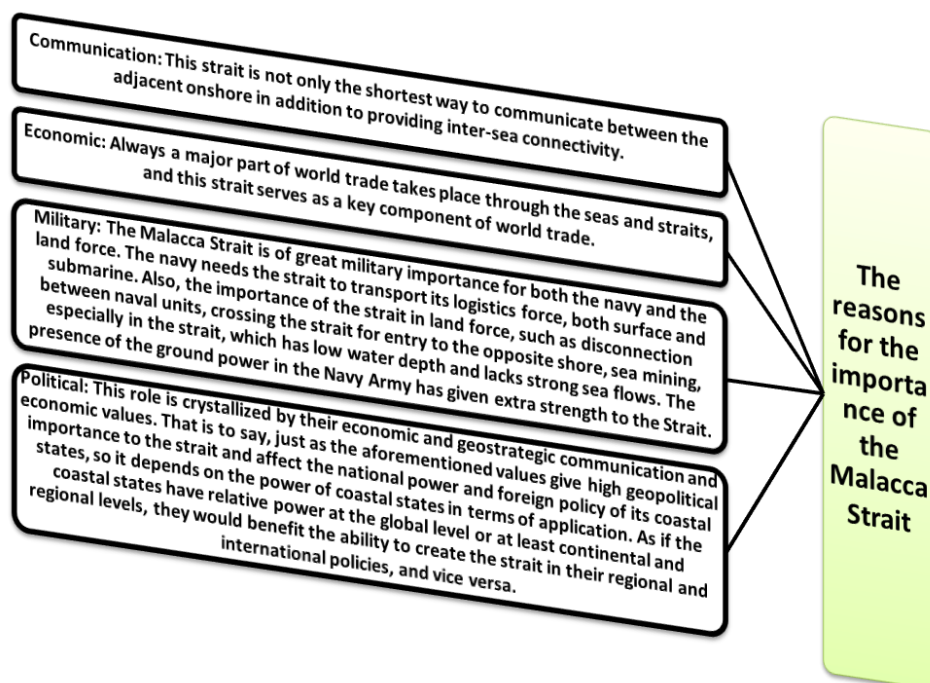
Communication: This strait is not only the shortest way to communicate between the adjacent onshore in addition to providing inter-sea connectivity.

Economic: Always a major part of world trade takes place through the seas and straits, and this strait serves as a key component of world trade.

Military: The Malacca Strait is of great military importance for both the navy and the land force. The navy needs the strait to transport its logistics force, both surface and submarine. Also, the importance of the strait in land force, such as disconnection between naval units, crossing the strait for entry to the opposite shore, sea mining, especially in the strait, which has low water depth and lacks strong sea flows. The presence of the ground power in the Navy Army has given extra strength to the Strait.

Political: This role is crystallized by their economic and geostrategic communication and economic values. That is to say, just as the aforementioned values give high geopolitical importance to the strait and affect the national power and foreign policy of its coastal states, so it depends on the power of coastal states in terms of application. As if the coastal states have relative power at the global level or at least continental and regional levels, they would benefit the ability to create the strait in their regional and international policies, and vice versa.

The reasons for the importance of the Malacca Strait